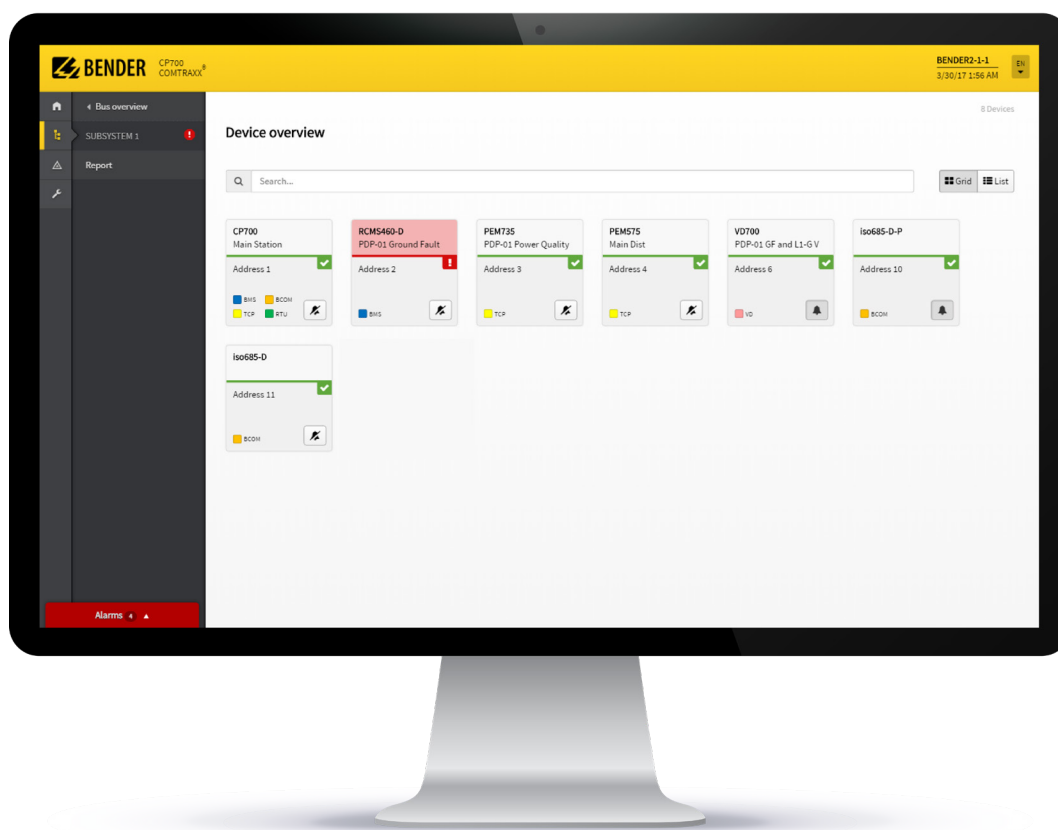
BENDER CP700 COMTRAXX®

BENDER2-1-1
3/30/17 1:56 AM

EN

Bus overview

SUBSYSTEM 1

Report

8 Devices

Device overview

Search...

Grid List

CP700
Main Station
Address 1
BMS BCOM TCP RTU

RCMS460-D
PDP-01 Ground Fault
Address 2
BMS

PEM735
PDP-01 Power Quality
Address 3
TCP

PEM575
Main Dist
Address 4
TCP

VD700
PDP-01 GF and L1-G V
Address 6
VD

iso685-D-P
Address 10
BCOM

iso685-D
Address 11
BCOM

Alarms 4